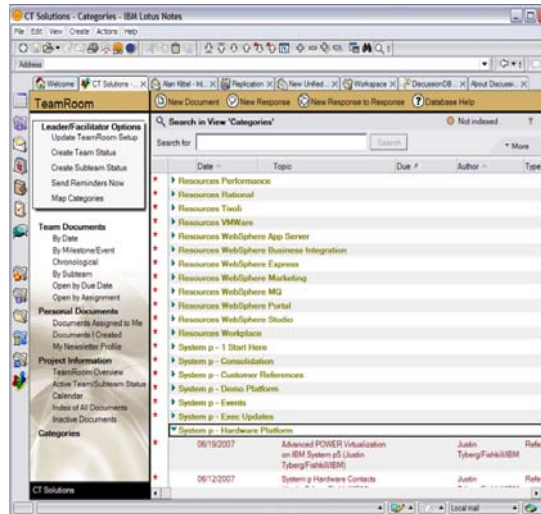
CT Solutions - Categories - IBM Lotus Notes

File Edit View Create Actions Help

Address

Welcome | CT Solutions - ... | Alan Kittel - Inl... | Replication | New Unified... | Workspace | DiscussionDB... | About Discussi...

TeamRoom

New Document | New Response | New Response to Response | Database Help

Search in View 'Categories'

Not indexed

Search for

Search

More

Leader/Facilitator Options
Update TeamRoom Setup
Create Team Status
Create Subteam Status
Send Reminders Now
Map Categories

Team Documents
By Date
By Milestone/Event
Chronological
By Subteam
Open by Due Date
Open by Assignment

Personal Documents
Documents Assigned to Me
Documents I Created
My Newsletter Profile

Project Information
TeamRoom Overview
Active Team/Subteam Status
Calendar
Index of All Documents
Inactive Documents

Categories

CT Solutions

| Date | Topic | Due | Author | Type |
|---|---|---|---|---|
| Resources Performance | | | | |
| Resources Rational | | | | |
| Resources Tivoli | | | | |
| Resources VMWare | | | | |
| Resources WebSphere App Server | | | | |
| Resources WebSphere Business Integration | | | | |
| Resources WebSphere Express | | | | |
| Resources WebSphere Marketing | | | | |
| Resources WebSphere MQ | | | | |
| Resources WebSphere Portal | | | | |
| Resources WebSphere Studio | | | | |
| Resources Workplace | | | | |
| System p - 1 Start Here | | | | |
| System p - Consolidation | | | | |
| System p - Customer References | | | | |
| System p - Demo Platform | | | | |
| System p - Events | | | | |
| System p - Exec Updates | | | | |
| System p - Hardware Platform | | | | |
| 06/19/2007 | Advanced POWER Virtualization on IBM System p5 (Justin Tyberg/Fishkill/IBM) | | Justin Tyberg/Fishkill/IBM | Refe |
| 06/12/2007 | System p Hardware Contacts | | Justin | Refe |

Local mail